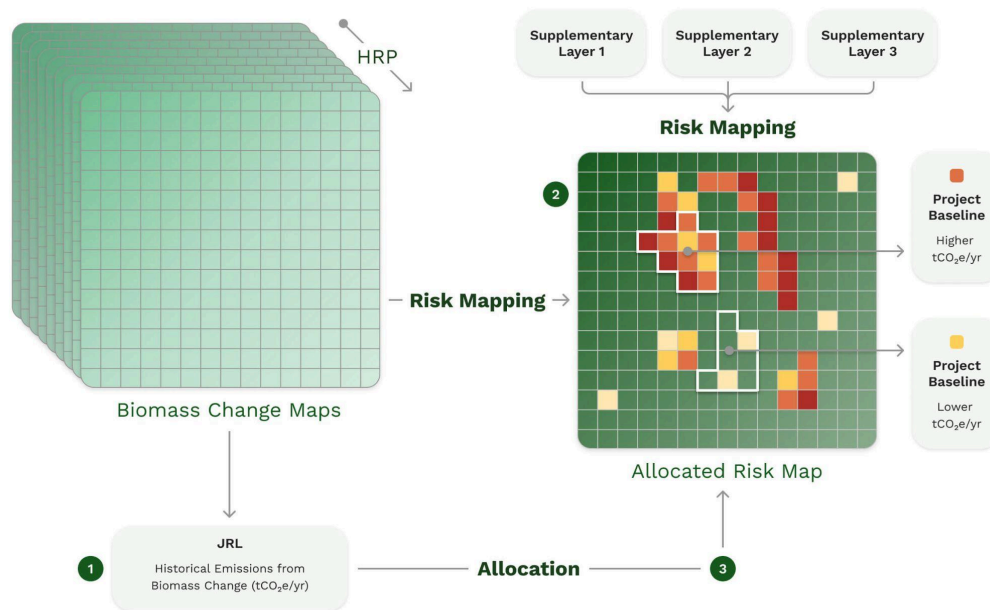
HRP

Supplementary Layer 1

Supplementary Layer 2

Supplementary Layer 3

Risk Mapping

2

Project Baseline

Higher $tCO_2e/yr$

Risk Mapping

Project Baseline

Lower $tCO_2e/yr$

Biomass Change Maps

Allocated Risk Map

1

JRL

Historical Emissions from Biomass Change ($tCO_2e/yr$)

Allocation

3